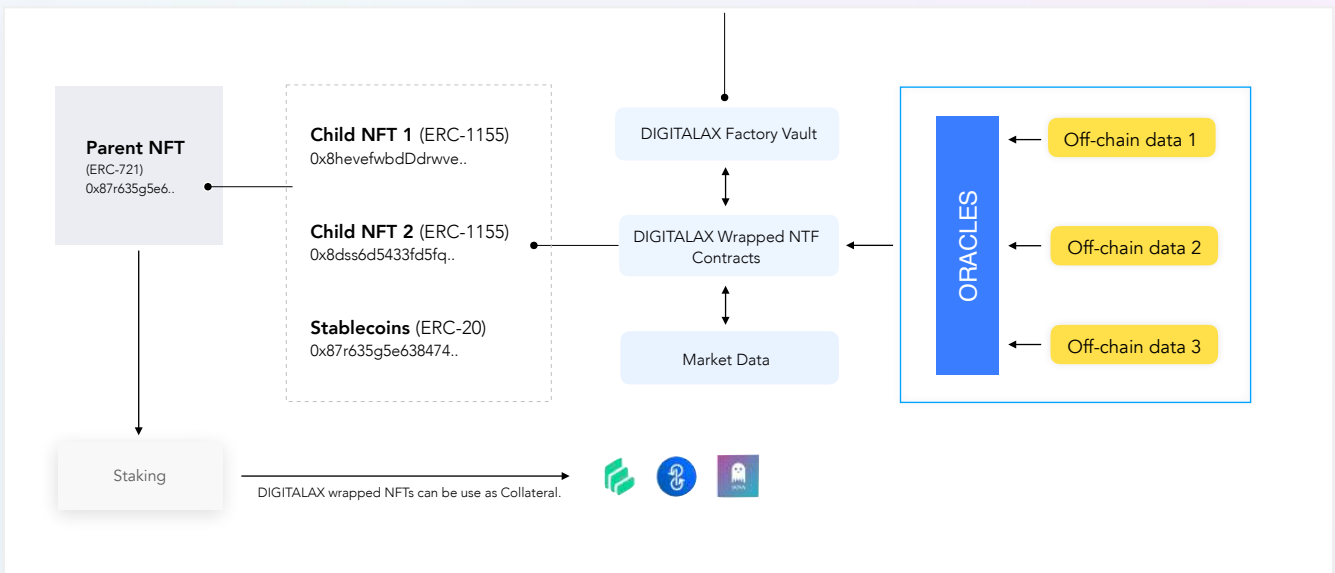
Parent NFT
(ERC-721)
0x87r635g5e6..

Child NFT 1 (ERC-1155)
0x8hevefwbdDdrwve..

Child NFT 2 (ERC-1155)
0x8dss6d5433fd5fq..

Stablecoins (ERC-20)
0x87r635g5e638474..

DIGITALAX Factory Vault

DIGITALAX Wrapped NTF Contracts

Market Data

ORACLES

Off-chain data 1

Off-chain data 2

Off-chain data 3

Staking

DIGITALAX wrapped NFTs can be use as Collateral.

AAVE